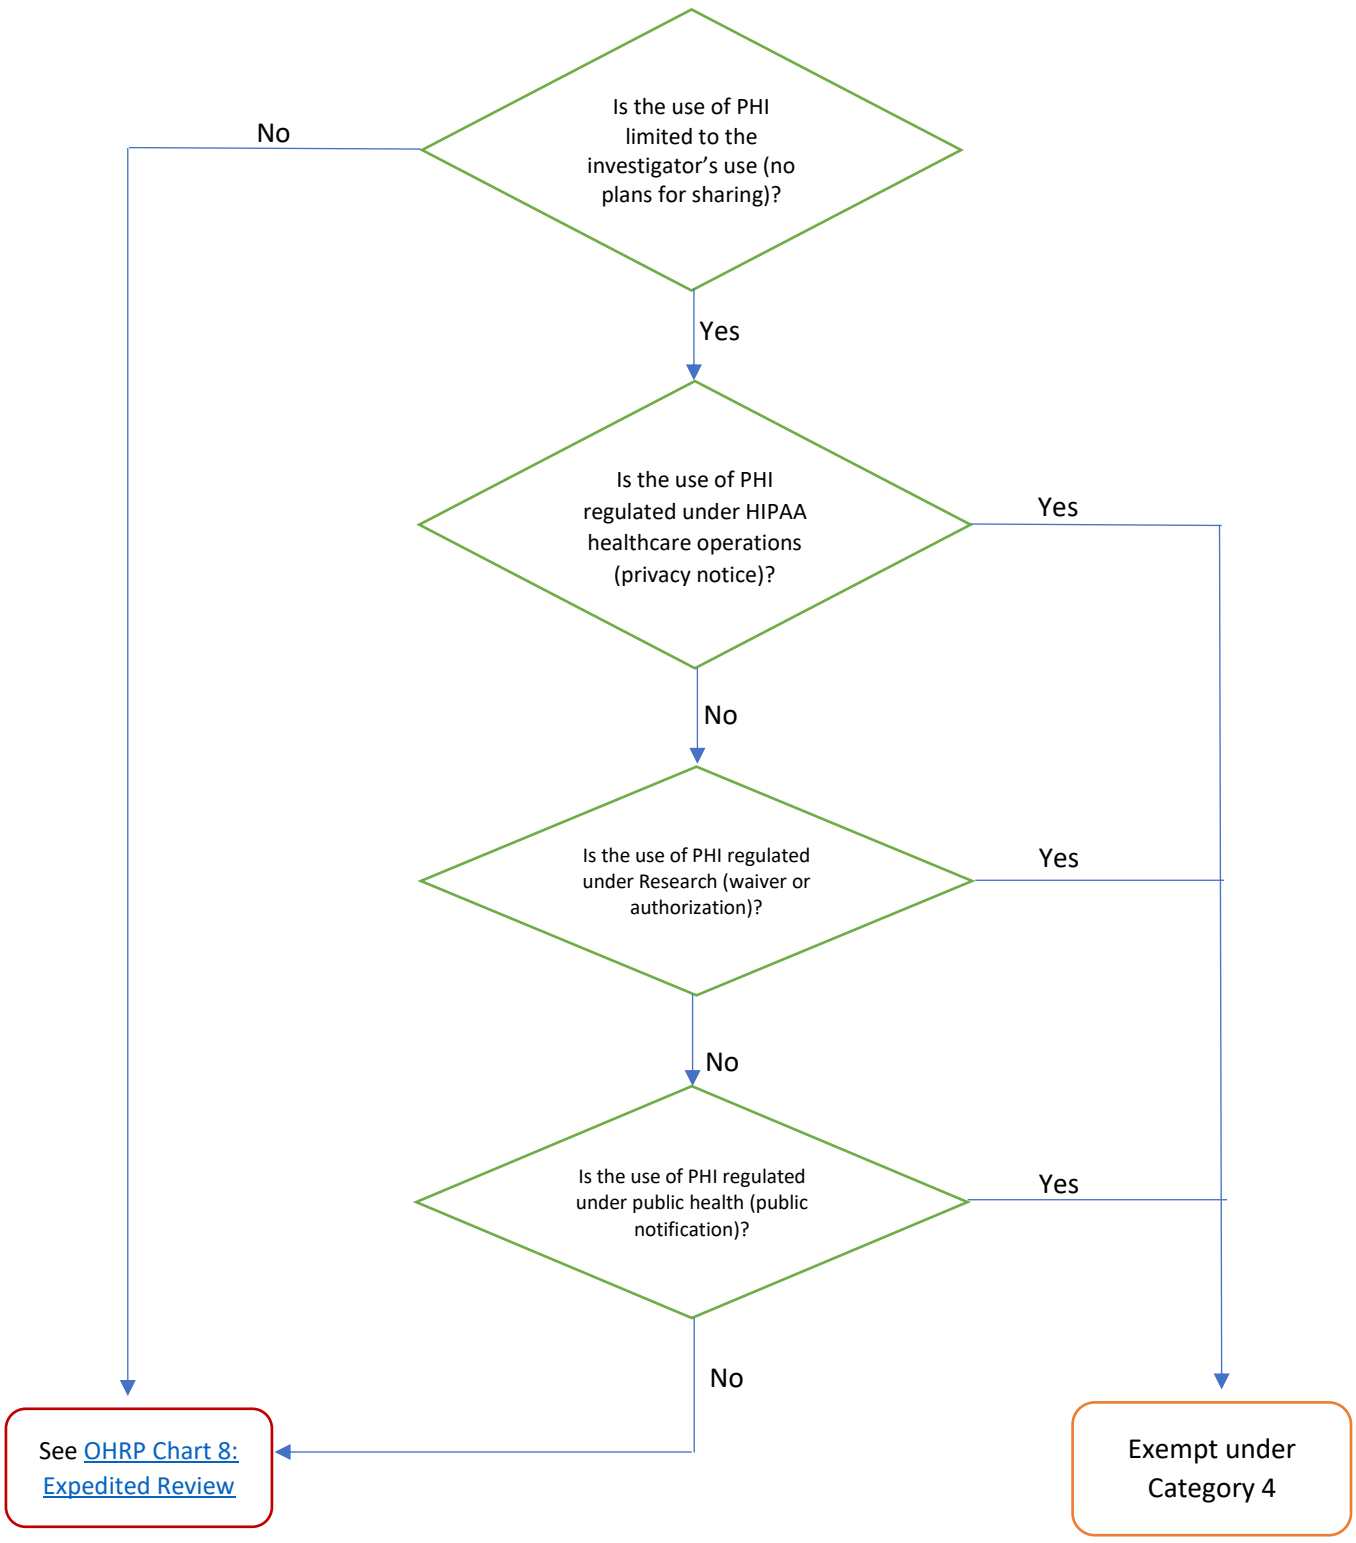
Is the use of PHI limited to the investigator’s use (no plans for sharing)?

No

Yes

Is the use of PHI regulated under HIPAA healthcare operations (privacy notice)?

Yes

No

Is the use of PHI regulated under Research (waiver or authorization)?

Yes

No

Is the use of PHI regulated under public health (public notification)?

Yes

No

See OHRP Chart 8: Expedited Review

Exempt under Category 4